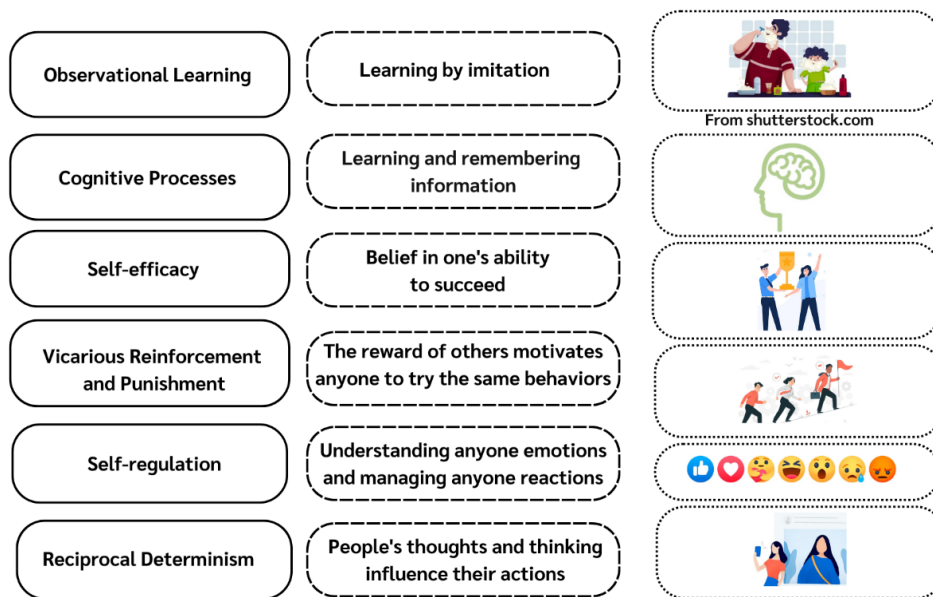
Observational Learning

Learning by imitation

From shutterstock.com

Cognitive Processes

Learning and remembering information

Self-efficacy

Belief in one's ability to succeed

Vicarious Reinforcement and Punishment

The reward of others motivates anyone to try the same behaviors

Self-regulation

Understanding anyone emotions and managing anyone reactions

Reciprocal Determinism

People's thoughts and thinking influence their actions